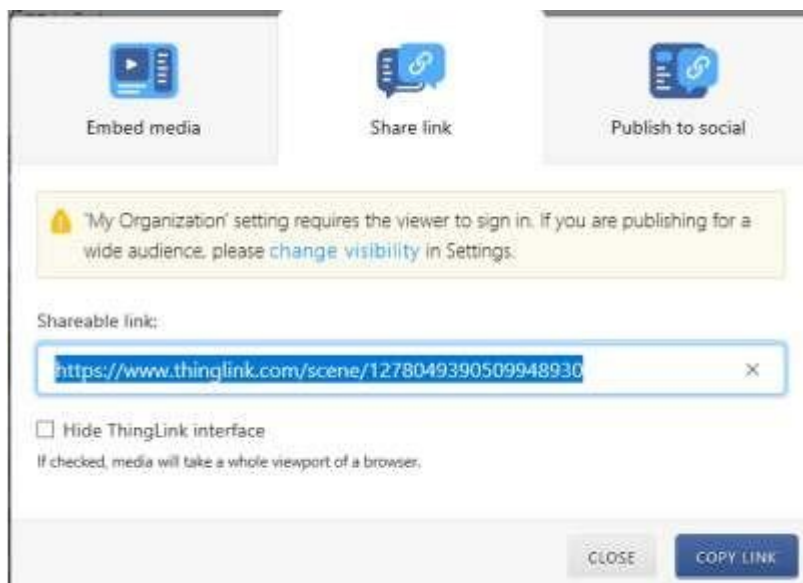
Embed media

Share link

Publish to social

'My Organization' setting requires the viewer to sign in. If you are publishing for a wide audience, please change visibility in Settings.

Shareable link:

https://www.thinglink.com/scene/1278049390509948930

×

Hide ThingLink interface

If checked, media will take a whole viewport of a browser.

CLOSE

COPY LINK